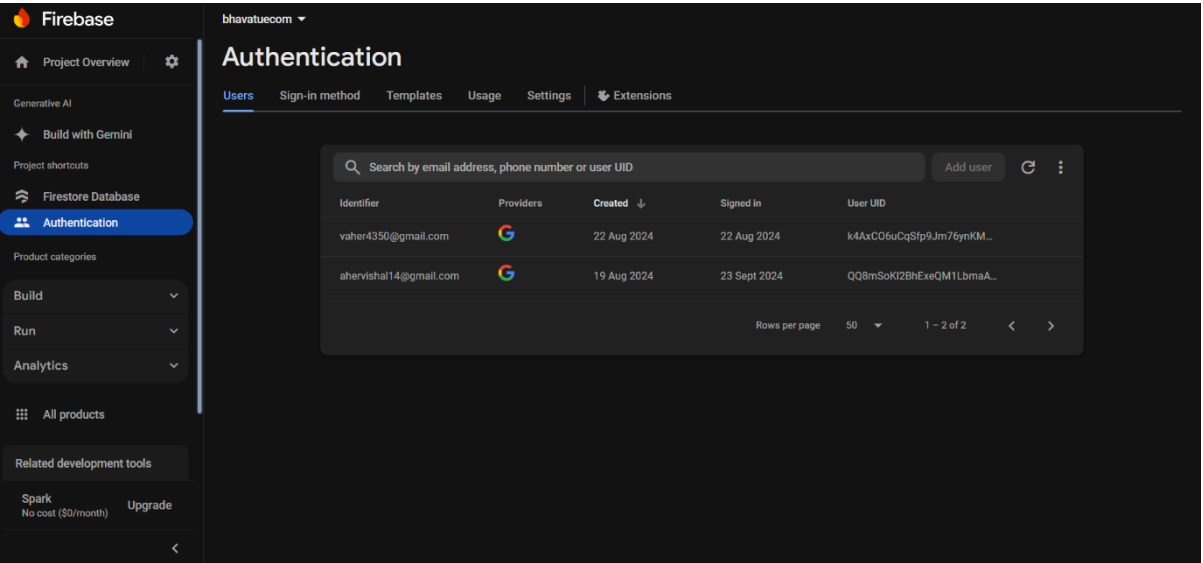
Firebase

Project Overview

Generative AI

Build with Gemini

Project shortcuts

Firestore Database

Authentication

Product categories

Build

Run

Analytics

All products

Related development tools

Spark
No cost ($0/month)

Upgrade

bhavatuecom

Authentication

Users Sign-in method Templates Usage Settings Extensions

Search by email address, phone number or user UID

Add user

| Identifier | Providers | Created | Signed in | User UID |
|---|---|---|---|---|
| vaher4350@gmail.com | G | 22 Aug 2024 | 22 Aug 2024 | k4AxCO6uCqSfp9Jm76ynKM... |
| ahervishal14@gmail.com | G | 19 Aug 2024 | 23 Sept 2024 | QQ8mSoKl2BhExeQM1LbmaA... |

Rows per page 50 1 – 2 of 2